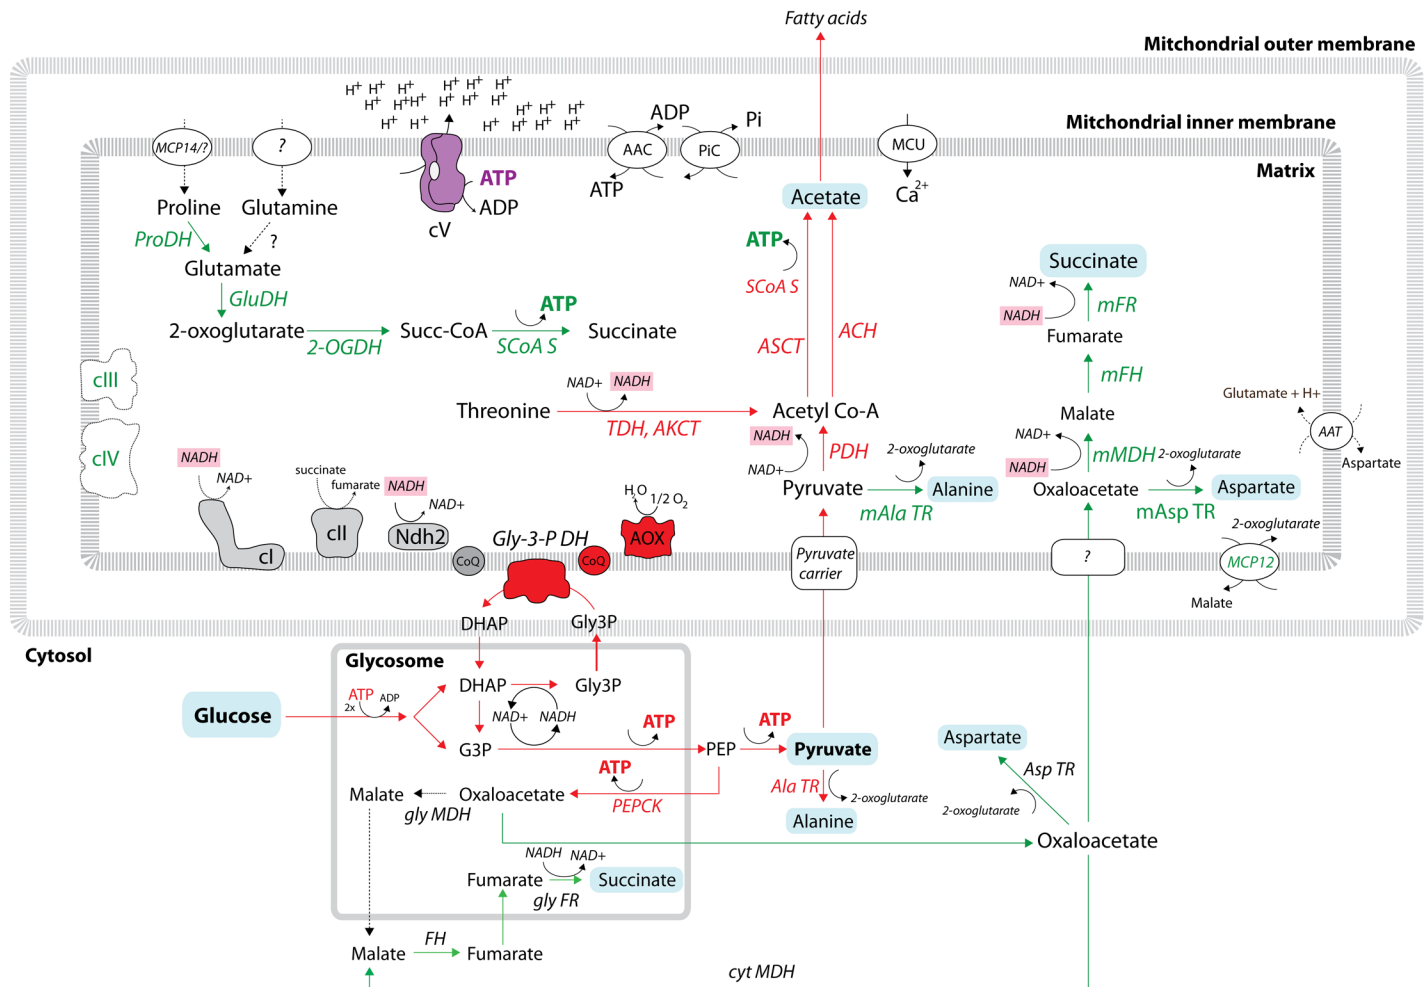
Fatty acids

Mitchondrial outer membrane

Mitchondrial inner membrane

Matrix

$H^+$ $H^+$ $H^+$ $H^+$ $H^+$ $H^+$ $H^+$ $H^+$ $H^+$ $H^+$ $H^+$ $H^+$ $H^+$ $H^+$ $H^+$ $H^+$ $H^+$ $H^+$ $H^+$ $H^+$ $H^+$

MCP14/?

?

Proline

Glutamine

ProDH

?

Glutamate

GluDH

2-oxoglutarate

2-OGDH

Succ-CoA

ATP

SCoA S

Succinate

ATP

ADP

cV

AAC

ADP

PiC

Pi

ATP

MCU

$Ca^{2+}$

Acetate

ATP

SCoA S

ASCT

ACH

Succinate

NAD+

NADH

mFR

Fumarate

mFH

Malate

NAD+

NADH

mMDH

2-oxoglutarate

Oxaloacetate

Aspartate

mAsp TR

2-oxoglutarate

Glutamate + H+

AAT

Aspartate

MCP12

Malate

cIII

cIV

NADH

NAD+

cI

succinate

fumarate

NADH

NAD+

cII

Ndh2

Threonine

NAD+

NADH

TDH, AKCT

Acetyl Co-A

NADH

NAD+

PDH

2-oxoglutarate

Pyruvate

Alanine

mAla TR

$H_2O$

1/2 $O_2$

AOX

Gly-3-P DH

CoQ

CoQ

Pyruvate carrier

?

DHAP

Gly3P

Cytosol

Glycosome

Glucose

ATP

ADP

2x

DHAP

Gly3P

NAD+

NADH

G3P

ATP

PEP

ATP

Pyruvate

Ala TR

2-oxoglutarate

Alanine

Aspartate

Asp TR

2-oxoglutarate

Oxaloacetate

Malate

Oxaloacetate

ATP

PEPCK

gly MDH

NADH

NAD+

Fumarate

Succinate

gly FR

Malate

FH

Fumarate

cyt MDH